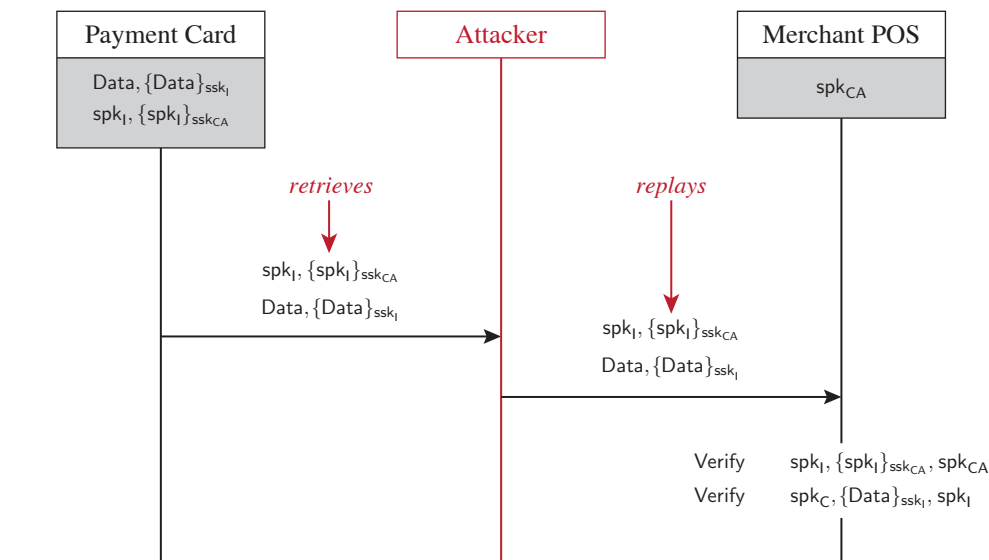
Payment Card

$\mathsf{Data}, \{\mathsf{Data}\}_{\mathsf{ssk_I}}$
$\mathsf{spk_I}, \{\mathsf{spk_I}\}_{\mathsf{ssk_{CA}}}$

Attacker

Merchant POS

$\mathsf{spk_{CA}}$

*retrieves*

$\mathsf{spk_I}, \{\mathsf{spk_I}\}_{\mathsf{ssk_{CA}}}$
$\mathsf{Data}, \{\mathsf{Data}\}_{\mathsf{ssk_I}}$

*replays*

$\mathsf{spk_I}, \{\mathsf{spk_I}\}_{\mathsf{ssk_{CA}}}$
$\mathsf{Data}, \{\mathsf{Data}\}_{\mathsf{ssk_I}}$

Verify $\mathsf{spk_I}, \{\mathsf{spk_I}\}_{\mathsf{ssk_{CA}}}, \mathsf{spk_{CA}}$
Verify $\mathsf{spk_C}, \{\mathsf{Data}\}_{\mathsf{ssk_I}}, \mathsf{spk_I}$